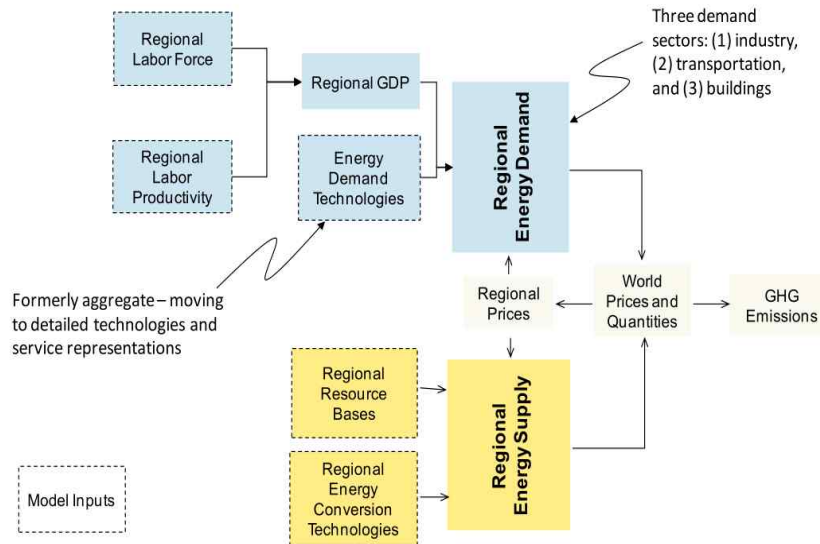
Three demand sectors: (1) industry, (2) transportation, and (3) buildings

Regional Labor Force

Regional GDP

Regional Labor Productivity

Energy Demand Technologies

Regional Energy Demand

Formerly aggregate – moving to detailed technologies and service representations

Regional Prices

World Prices and Quantities

GHG Emissions

Regional Resource Bases

Regional Energy Conversion Technologies

Regional Energy Supply

Model Inputs